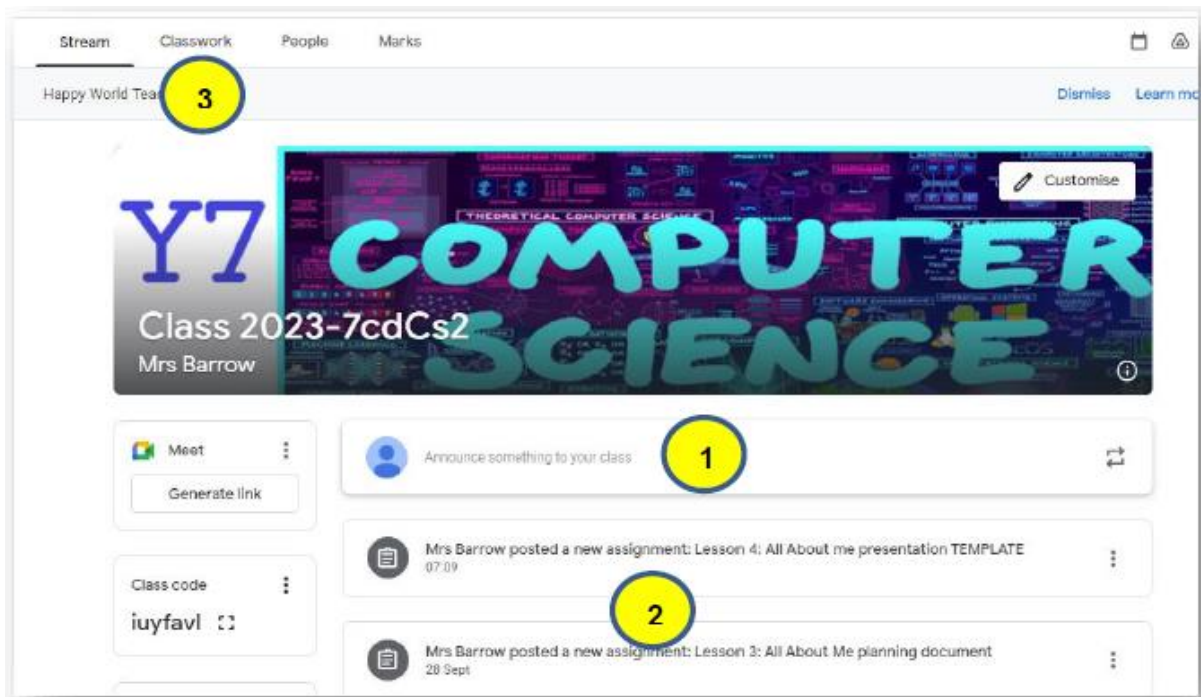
Stream Classwork People Marks

Happy World Tea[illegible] 3

Dismiss Learn mo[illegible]

Customise

Y7 COMPUTER SCIENCE

THEORETICAL COMPUTER SCIENCE

Class 2023-7cdCs2
Mrs Barrow

Meet
Generate link

Announce something to your class 1

Mrs Barrow posted a new assignment: Lesson 4: All About me presentation TEMPLATE
07:09

2

Class code
iuyfavl

Mrs Barrow posted a new assignment: Lesson 3: All About Me planning document
28 Sept